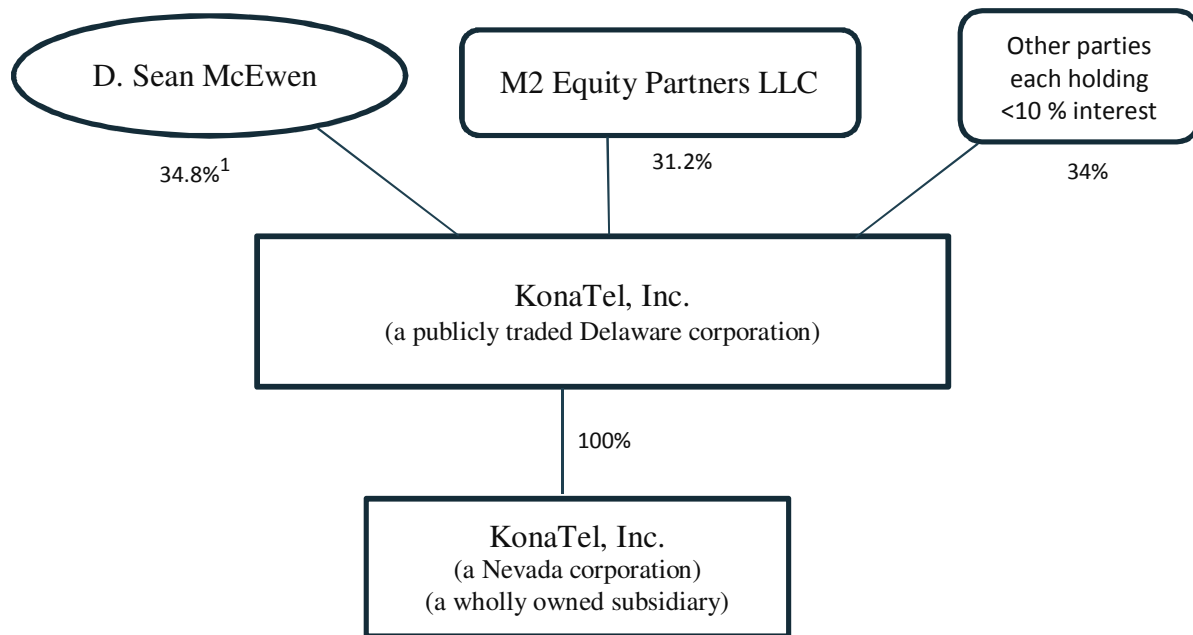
D. Sean McEwen

M2 Equity Partners LLC

Other parties each holding <10 % interest

34.8%$^1$

31.2%

34%

KonaTel, Inc.
(a publicly traded Delaware corporation)

100%

KonaTel, Inc.
(a Nevada corporation)
(a wholly owned subsidiary)